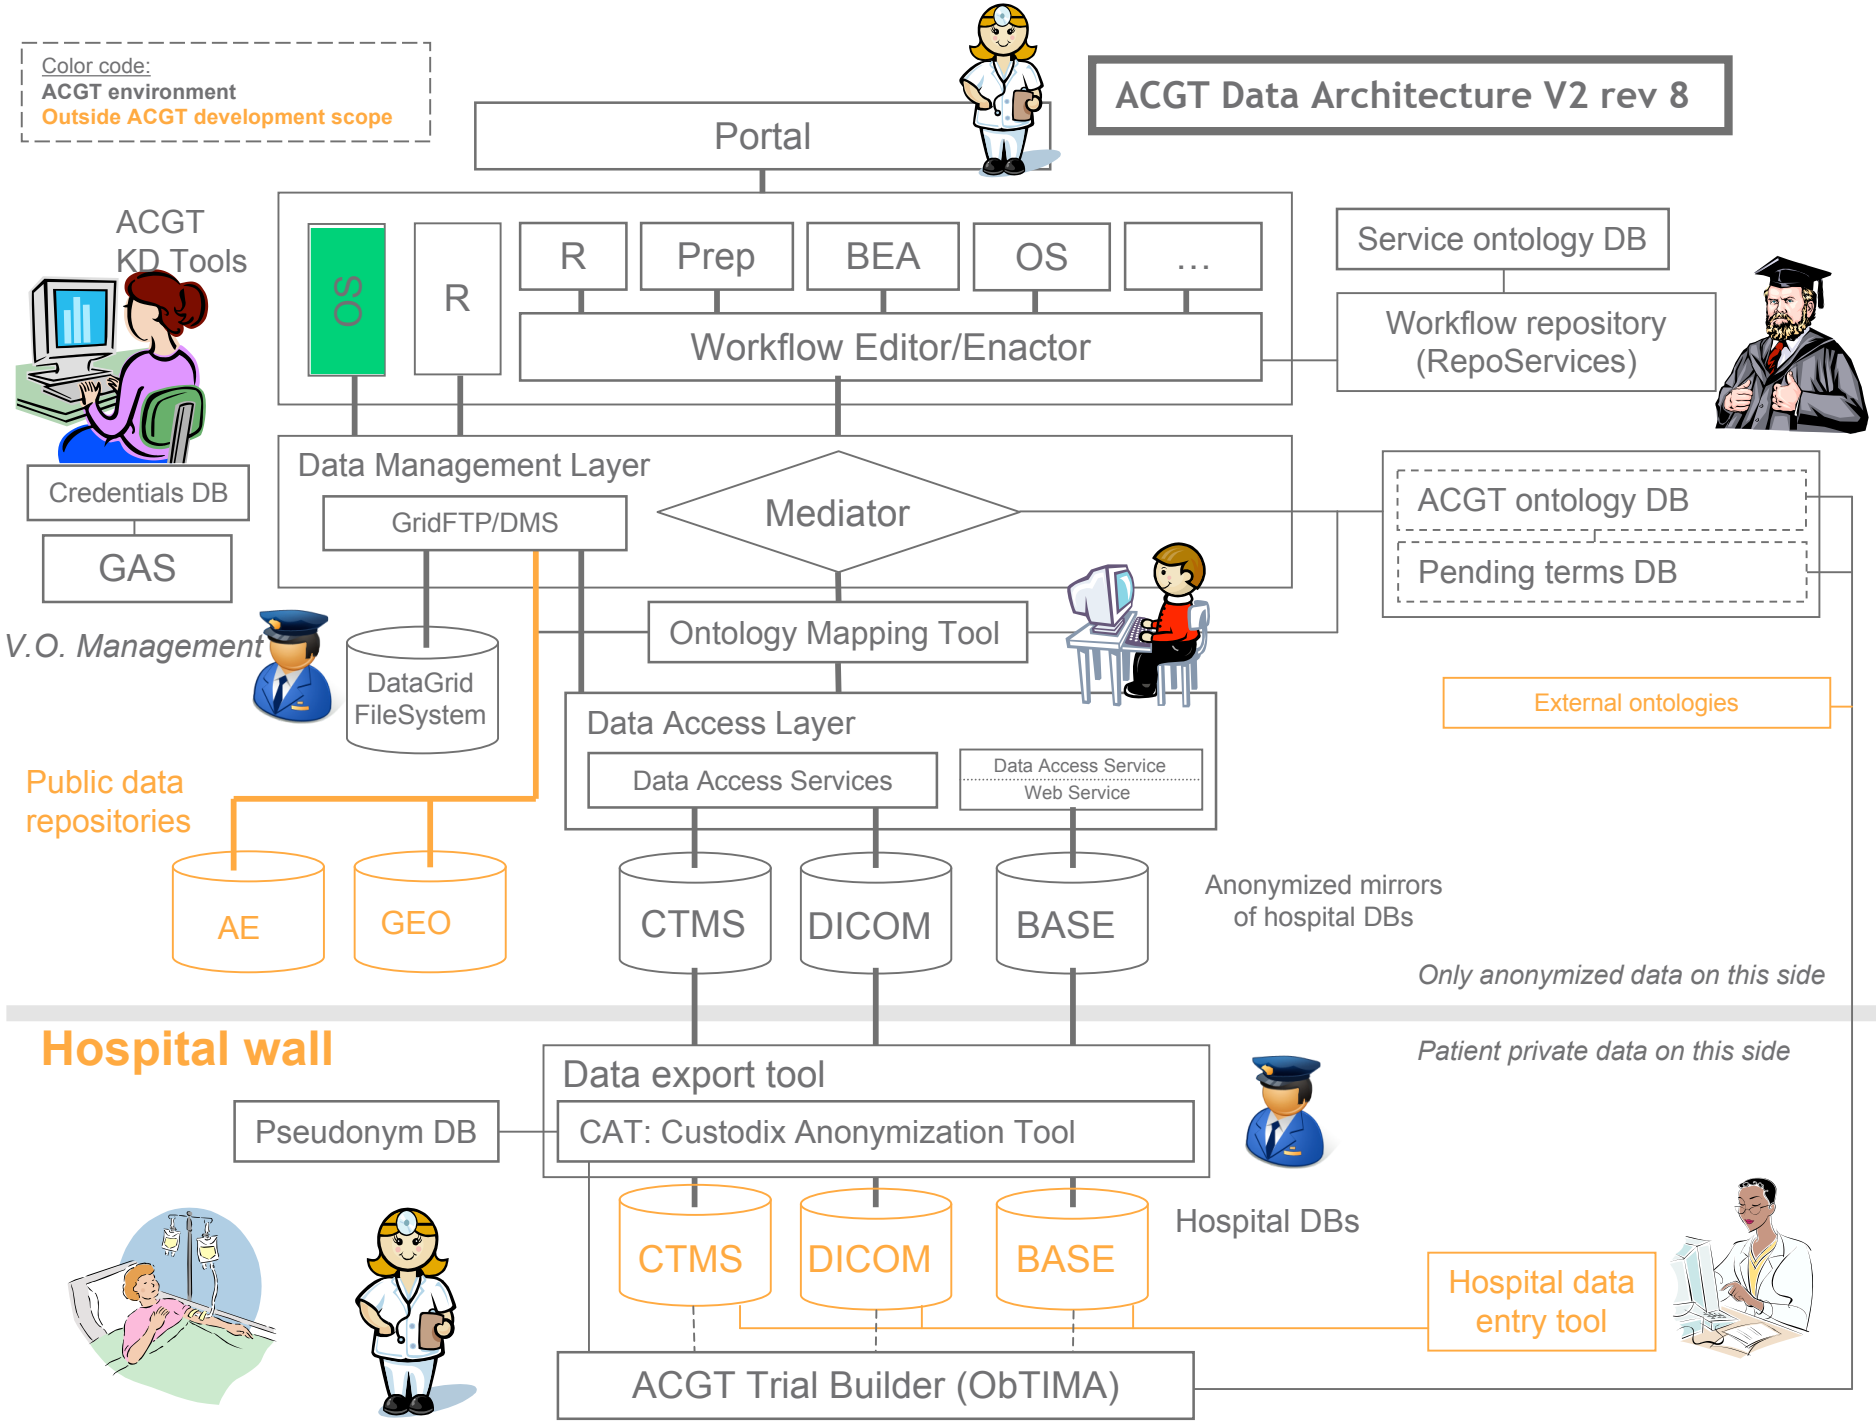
Color code:
ACGT environment
Outside ACGT development scope

Portal

ACGT Data Architecture V2 rev 8

ACGT KD Tools

OS

R

R

Prep

BEA

OS

...

Workflow Editor/Enactor

Service ontology DB

Workflow repository (RepoServices)

Credentials DB

GAS

Data Management Layer

GridFTP/DMS

Mediator

ACGT ontology DB

Pending terms DB

V.O. Management

DataGrid FileSystem

Ontology Mapping Tool

External ontologies

Data Access Layer

Data Access Services

Data Access Service
Web Service

Public data repositories

AE

GEO

CTMS

DICOM

BASE

Anonymized mirrors of hospital DBs

Only anonymized data on this side

Hospital wall

Data export tool

Patient private data on this side

Pseudonym DB

CAT: Custodix Anonymization Tool

CTMS

DICOM

BASE

Hospital DBs

Hospital data entry tool

ACGT Trial Builder (ObTIMA)